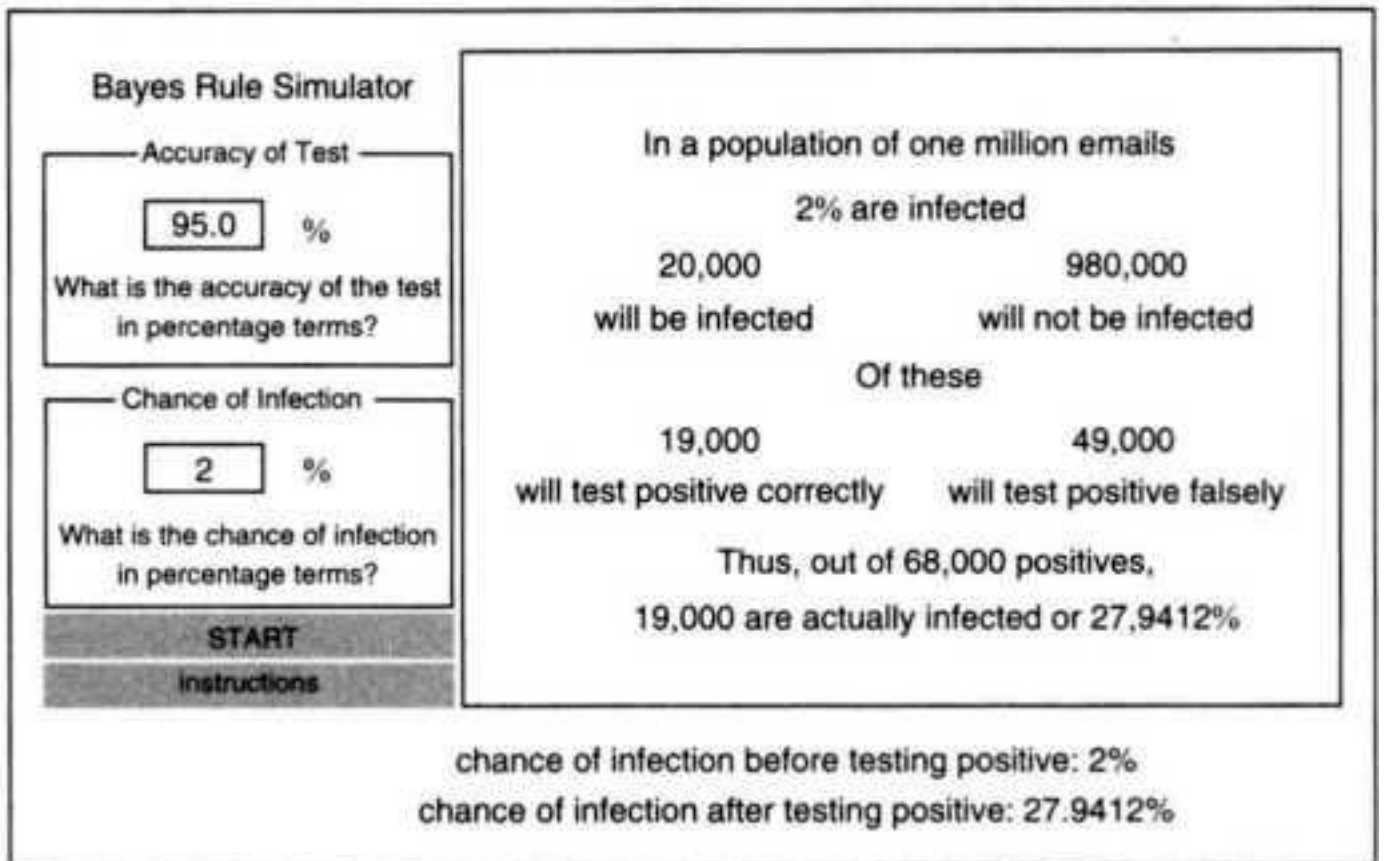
Bayes Rule Simulator

Accuracy of Test

95.0 %

What is the accuracy of the test in percentage terms?

Chance of Infection

2 %

What is the chance of infection in percentage terms?

START

Instructions

In a population of one million emails

2% are infected

20,000
will be infected

980,000
will not be infected

Of these

19,000
will test positive correctly

49,000
will test positive falsely

Thus, out of 68,000 positives,

19,000 are actually infected or 27,9412%

chance of infection before testing positive: 2%

chance of infection after testing positive: 27.9412%